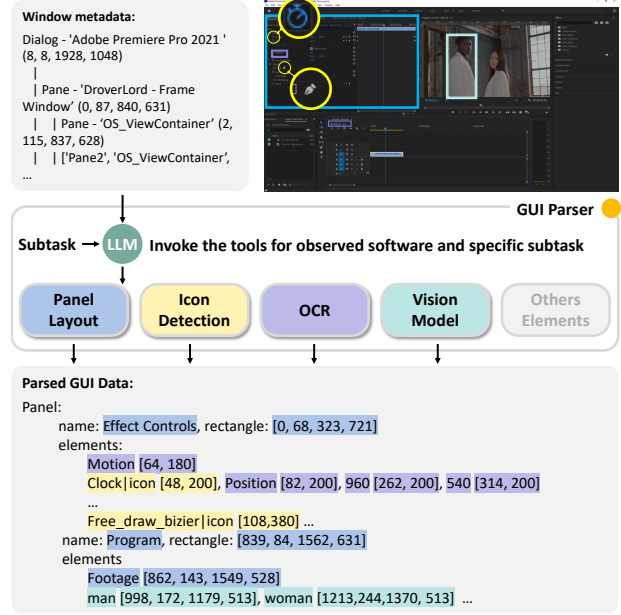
Window metadata:

Dialog - 'Adobe Premiere Pro 2021 ' (8, 8, 1928, 1048)
|
| Pane - 'DroverLord - Frame Window' (0, 87, 840, 631)
| | Pane - 'OS_ViewContainer' (2, 115, 837, 628)
| | ['Pane2', 'OS_ViewContainer',
...

GUI Parser

Subtask → LLM Invoke the tools for observed software and specific subtask

Panel Layout

Icon Detection

OCR

Vision Model

Others Elements

Parsed GUI Data:

Panel:
name: Effect Controls, rectangle: [0, 68, 323, 721]
elements:
Motion [64, 180]
Clock|icon [48, 200], Position [82, 200], 960 [262, 200], 540 [314, 200]
...
Free_draw_bizier|icon [108,380] ...
name: Program, rectangle: [839, 84, 1562, 631]
elements
Footage [862, 143, 1549, 528]
man [998, 172, 1179, 513], woman [1213,244,1370, 513] ...